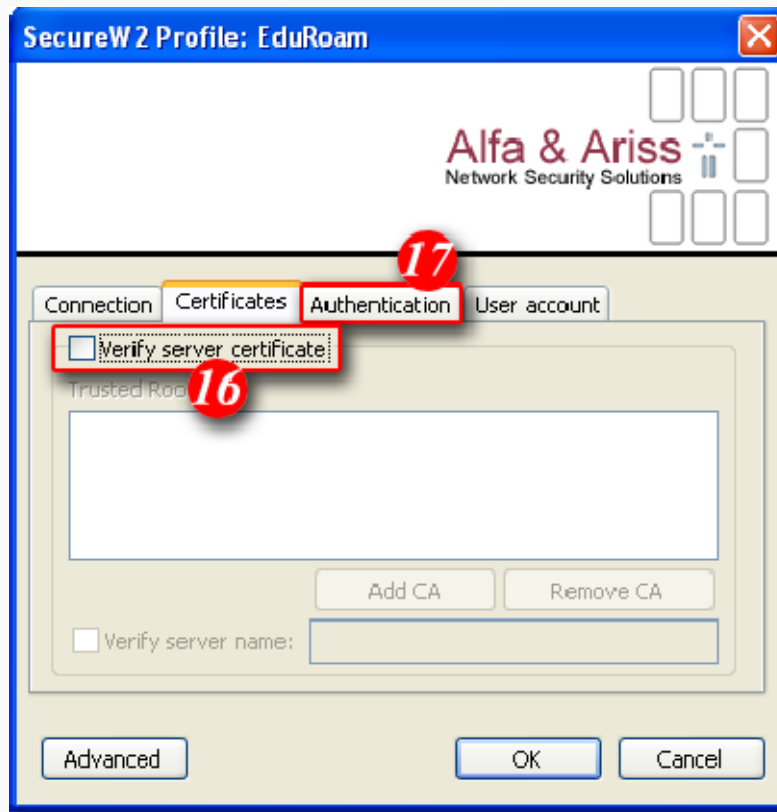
SecureW2 Profile: EduRoam

Alfa & Ariss
Network Security Solutions

17

Connection Certificates Authentication User account

Verify server certificate

Trusted Roo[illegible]

16

Add CA Remove CA

Verify server name:

Advanced OK Cancel